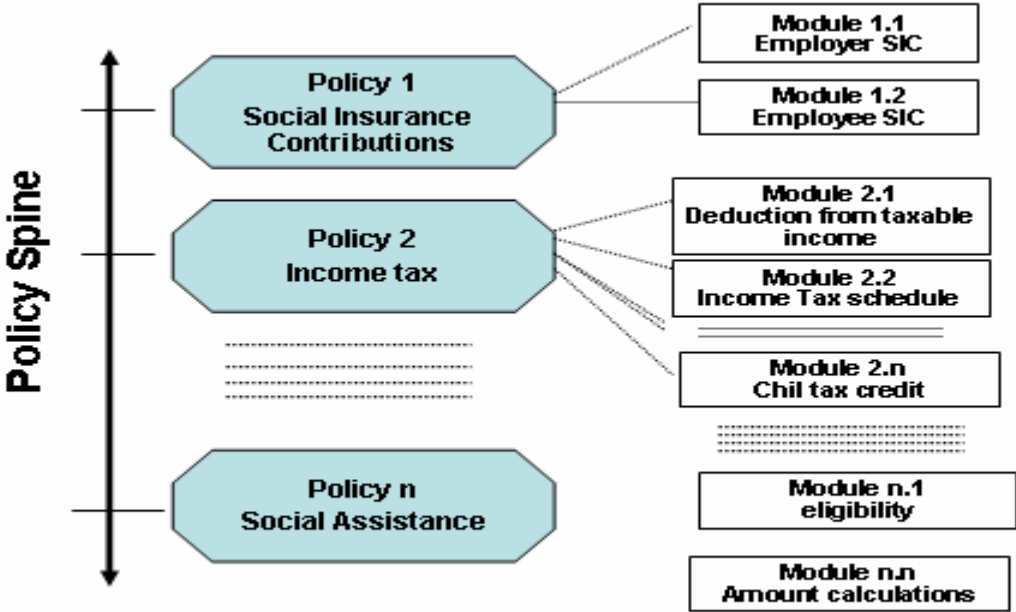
Policy Spine

Policy 1
Social Insurance Contributions

Module 1.1
Employer SIC

Module 1.2
Employee SIC

Policy 2
Income tax

Module 2.1
Deduction from taxable income

Module 2.2
Income Tax schedule

Module 2.n
Chil tax credit

Policy n
Social Assistance

Module n.1
eligibility

Module n.n
Amount calculations